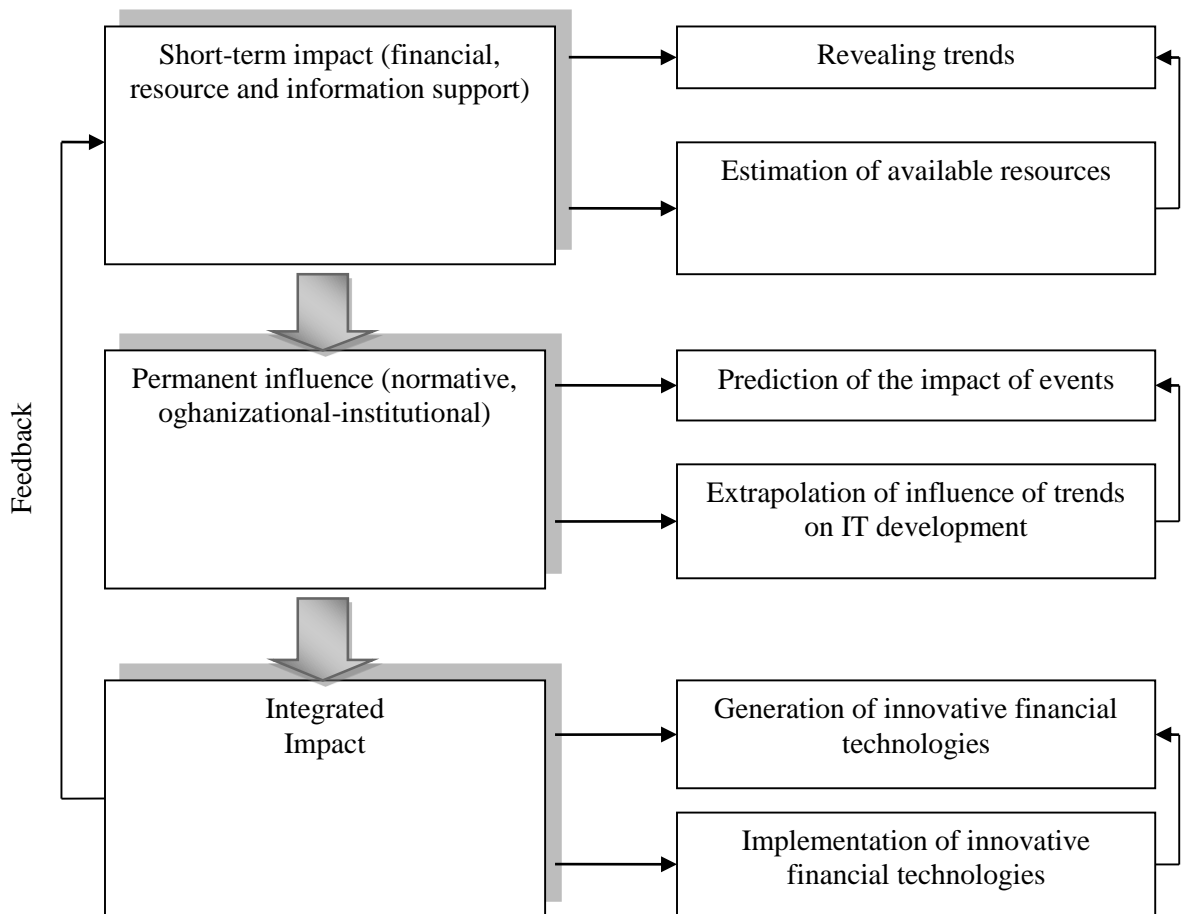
Feedback

Short-term impact (financial, resource and information support)

Revealing trends

Estimation of available resources

Permanent influence (normative, oghanizational-institutional)

Prediction of the impact of events

Extrapolation of influence of trends on IT development

Integrated Impact

Generation of innovative financial technologies

Implementation of innovative financial technologies